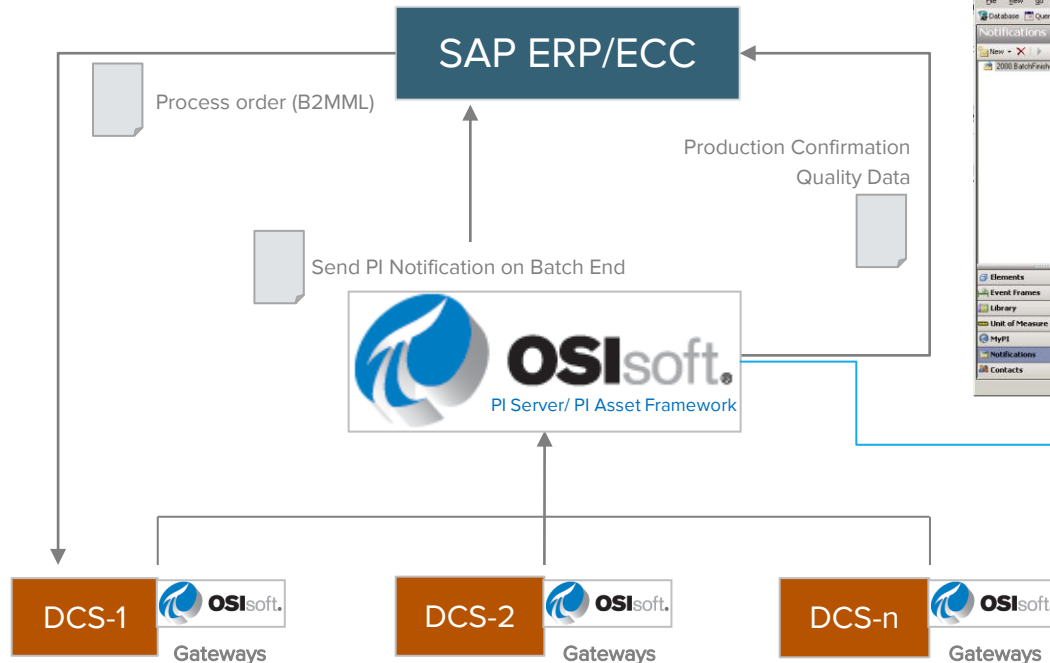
SAP ERP/ECC

Process order (B2MML)

Production Confirmation
Quality Data

Send PI Notification on Batch End

OSIsoft.
PI Server/ PI Asset Framework

File View Go
Database Query
Notifications
New
2000.BatchFinish

Elements
Event Frames
Library
Unit of Measure
MyPI
Notifications
Contacts

DCS-1
OSIsoft.
Gateways

DCS-2
OSIsoft.
Gateways

DCS-n
OSIsoft
Gateways